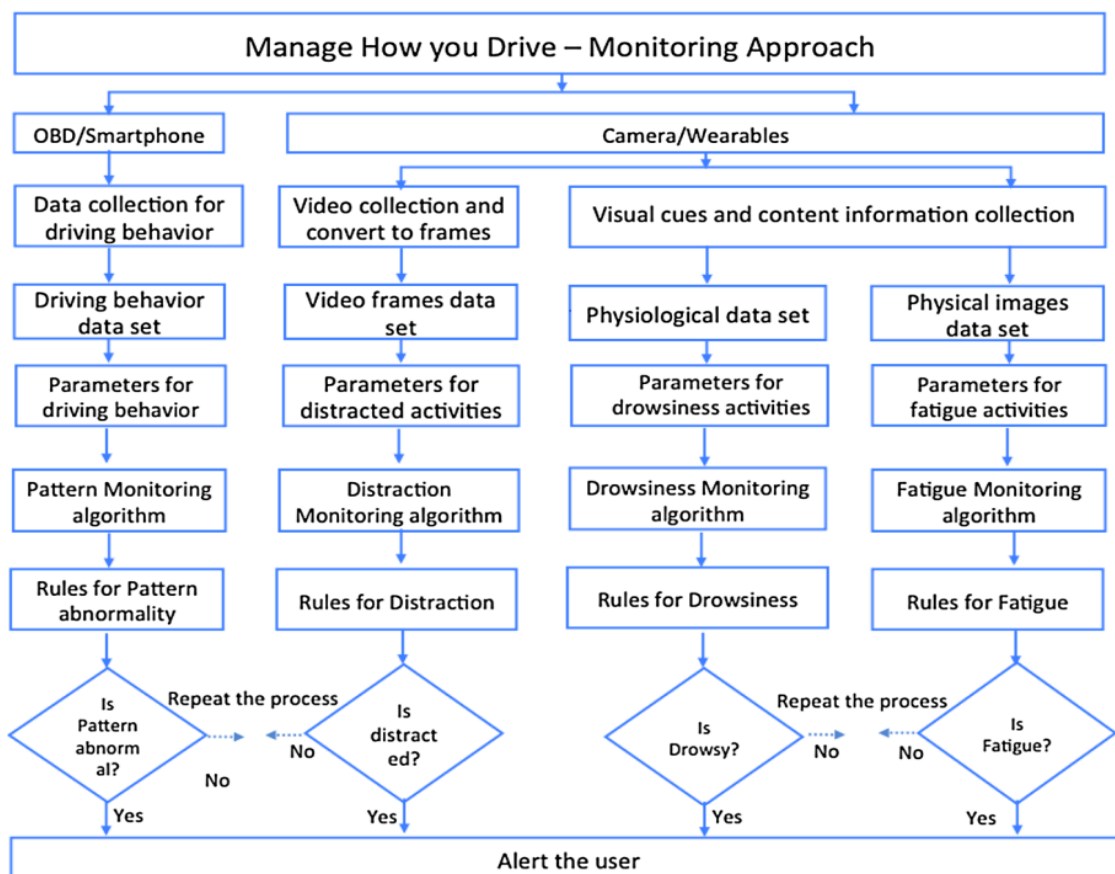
Manage How you Drive – Monitoring Approach

OBD/Smartphone

Camera/Wearables

Data collection for driving behavior

Video collection and convert to frames

Visual cues and content information collection

Driving behavior data set

Video frames data set

Physiological data set

Physical images data set

Parameters for driving behavior

Parameters for distracted activities

Parameters for drowsiness activities

Parameters for fatigue activities

Pattern Monitoring algorithm

Distraction Monitoring algorithm

Drowsiness Monitoring algorithm

Fatigue Monitoring algorithm

Rules for Pattern abnormality

Rules for Distraction

Rules for Drowsiness

Rules for Fatigue

Is Pattern abnorm al?

Repeat the process

No

No

Is distract ed?

Is Drowsy?

Repeat the process

No

No

Is Fatigue?

Yes

Yes

Yes

Yes

Alert the user